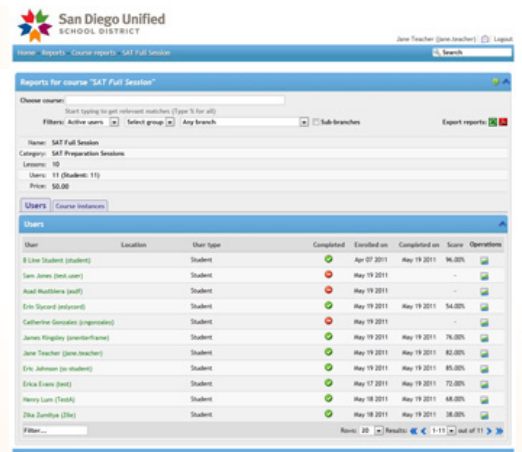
San Diego Unified
SCHOOL DISTRICT

Jane Teacher (jane.teacher) | Logout

Home › Reports › Course reports › SAT Full Session

Search

Reports for course "SAT Full Session"

Choose course:
Start typing to get relevant matches (Type % for all)

Filters: Active users | Select group | Any branch | Sub-branches

Export reports:

Name: SAT Full Session
Category: SAT Preparation Sessions
Lessons: 10
Users: 11 (Student: 11)
Price: $0.00

Users | Course instances

Users

| User | Location | User type | Completed | Enrolled on | Completed on | Score | Operations |
|---|---|---|---|---|---|---|---|
| B Line Student (student) | | Student | | Apr 07 2011 | May 19 2011 | 96.00% | |
| Sam Jones (test-user) | | Student | | May 19 2011 | | - | |
| Asad Mustikera (asdf) | | Student | | May 19 2011 | | - | |
| Erin Slycord (eslycord) | | Student | | May 19 2011 | May 19 2011 | 54.00% | |
| Catherine Gonzalez (cngonzalez) | | Student | | May 19 2011 | | - | |
| James Kingsley (oneinterframe) | | Student | | May 19 2011 | May 19 2011 | 76.00% | |
| Jane Teacher (jane.teacher) | | Student | | May 19 2011 | May 19 2011 | 82.00% | |
| Eric Johnson (ss-student) | | Student | | May 19 2011 | May 19 2011 | 85.00% | |
| Erica Evans (test) | | Student | | May 17 2011 | May 19 2011 | 72.00% | |
| Henry Lum (TestA) | | Student | | May 18 2011 | May 19 2011 | 68.00% | |
| Zika Zumitya (Zike) | | Student | | May 18 2011 | May 19 2011 | 38.00% | |

Filter...

Rows: 20 | Results: 1-11 out of 11